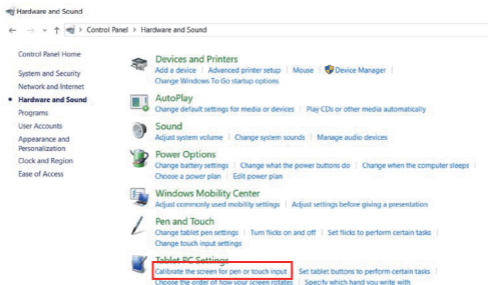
Hardware and Sound

Control Panel > Hardware and Sound

Control Panel Home

System and Security

Network and Internet

Hardware and Sound

Programs

User Accounts

Appearance and Personalization

Clock and Region

Ease of Access

Devices and Printers

Add a device | Advanced printer setup | Mouse | Device Manager | Change Windows To Go startup options

AutoPlay

Change default settings for media or devices | Play CDs or other media automatically

Sound

Adjust system volume | Change system sounds | Manage audio devices

Power Options

Change battery settings | Change what the power buttons do | Change when the computer sleeps | Choose a power plan | Edit power plan

Windows Mobility Center

Adjust commonly used mobility settings | Adjust settings before giving a presentation

Pen and Touch

Change tablet pen settings | Turn flicks on and off | Set flicks to perform certain tasks | Change touch input settings

Tablet PC Settings

Calibrate the screen for pen or touch input | Set tablet buttons to perform certain tasks | Choose the order of how your screen rotates | Specify which hand you write with